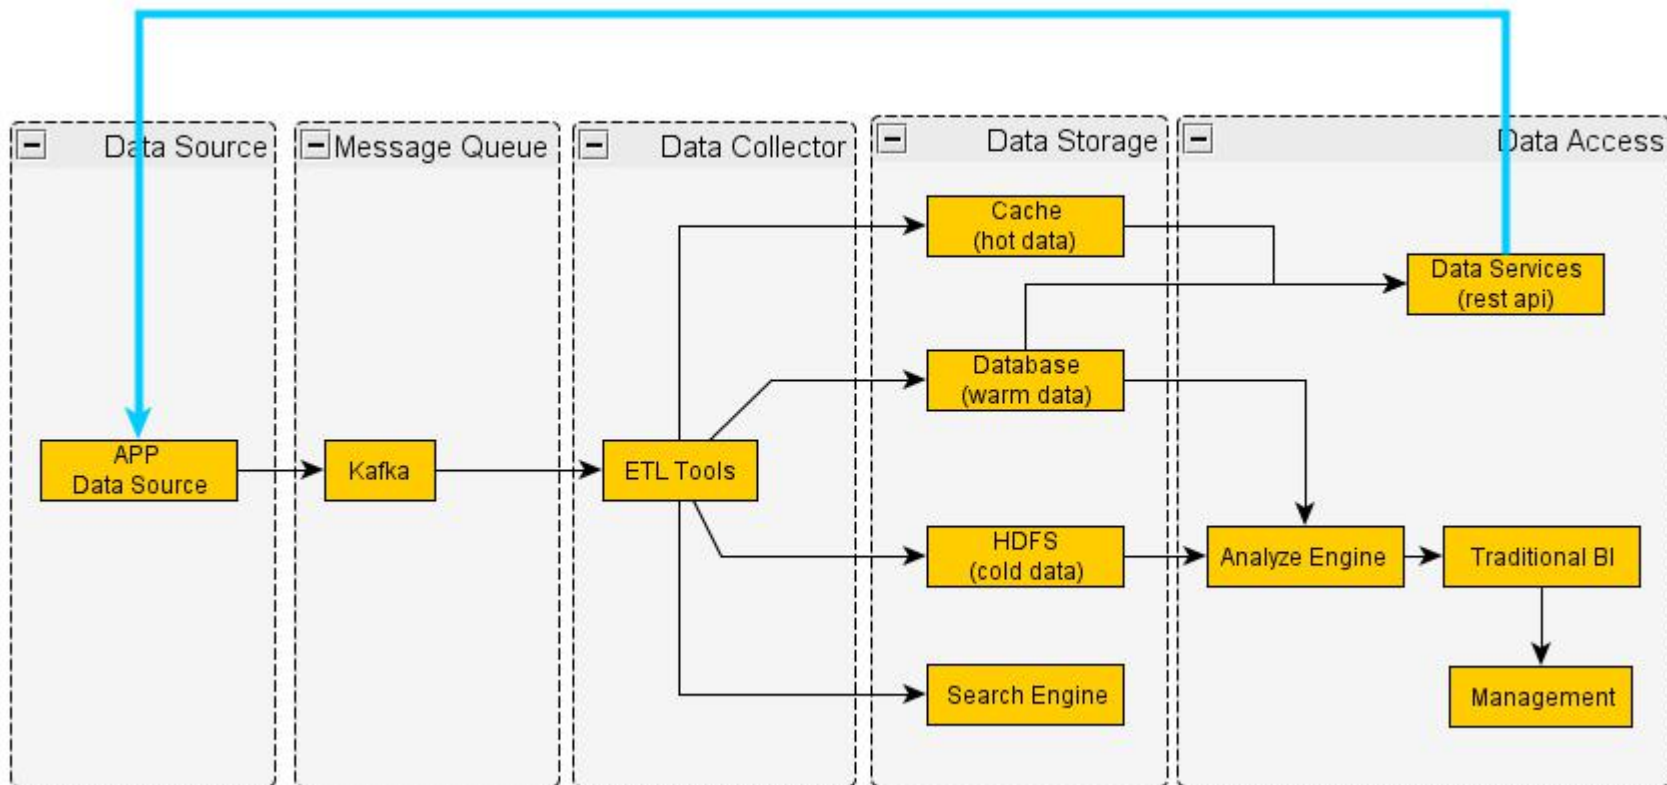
Data Source

APP
Data Source

Message Queue

Kafka

Data Collector

ETL Tools

Data Storage

Cache
(hot data)

Database
(warm data)

HDFS
(cold data)

Search Engine

Data Access

Data Services
(rest api)

Analyze Engine

Traditional BI

Management